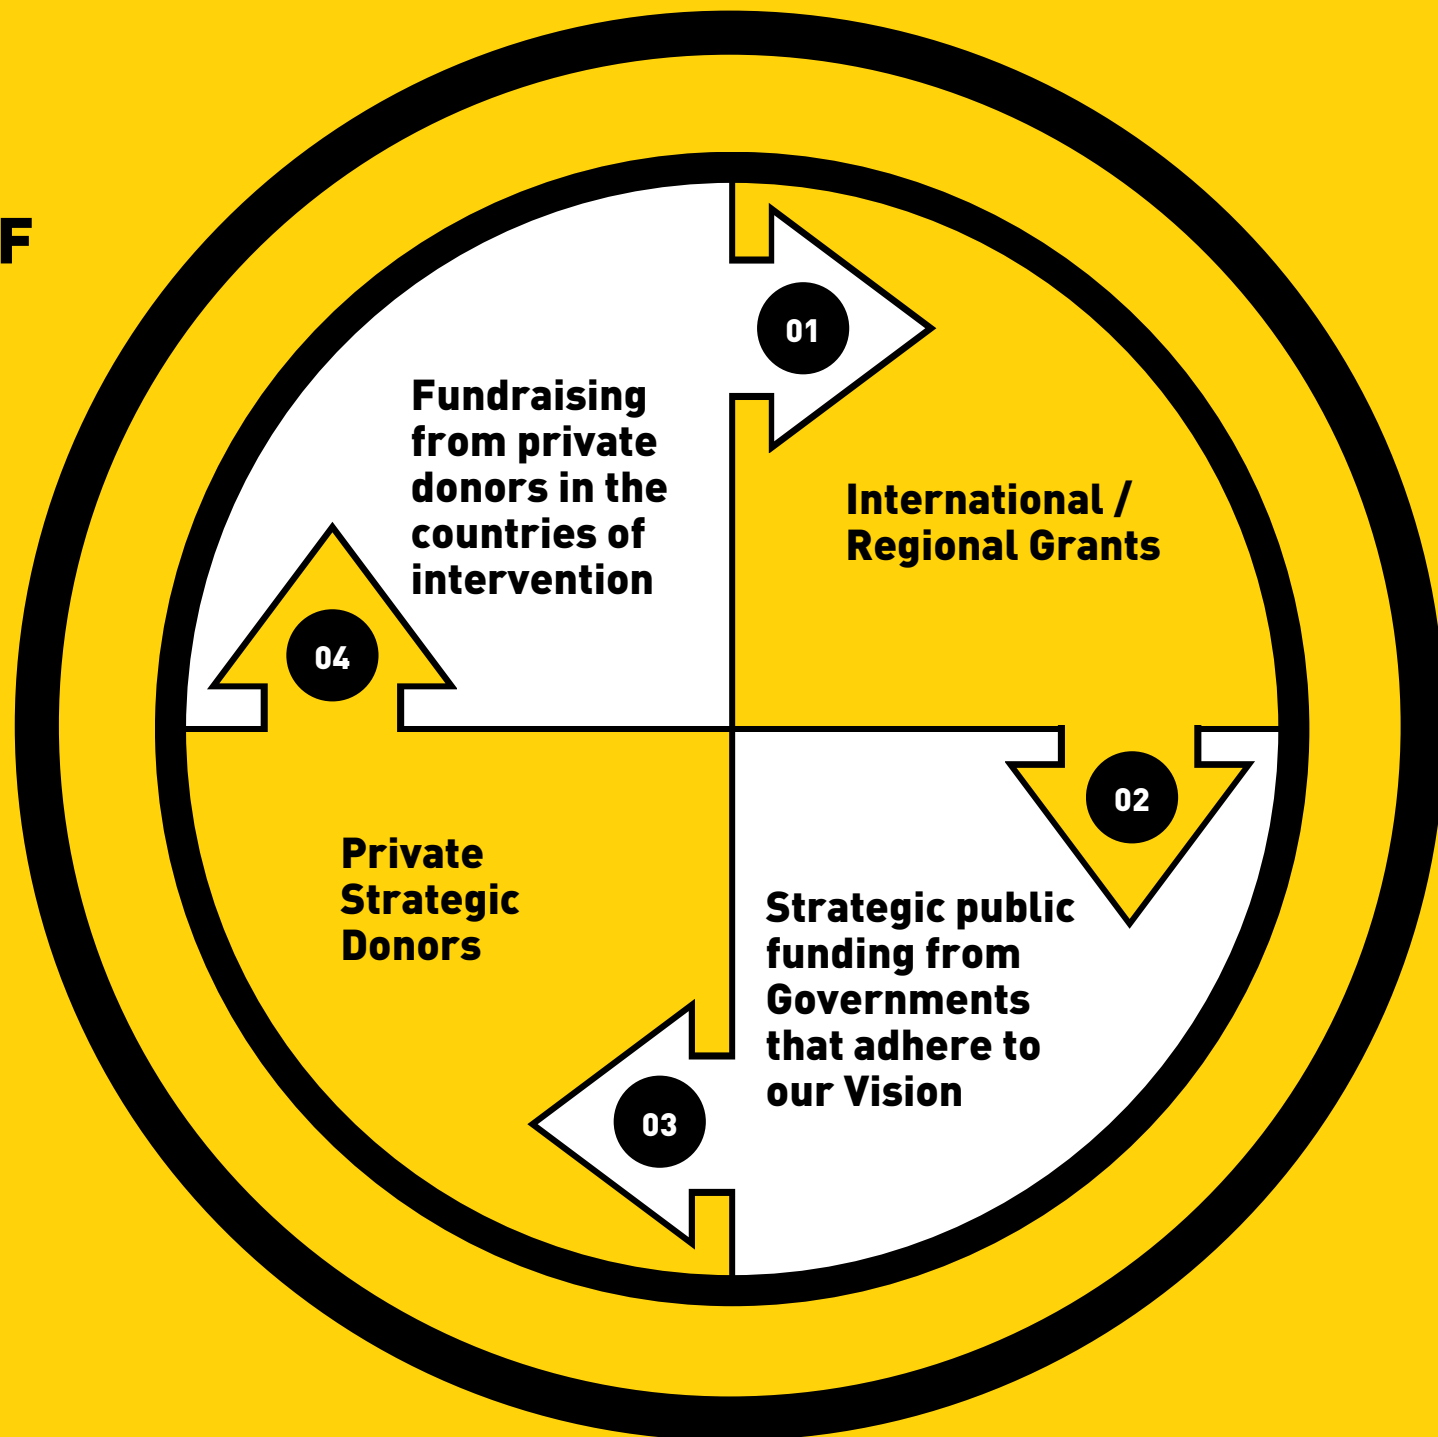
F

01

International / Regional Grants

02

Strategic public funding from Governments that adhere to our Vision

03

Private Strategic Donors

04

Fundraising from private donors in the countries of intervention